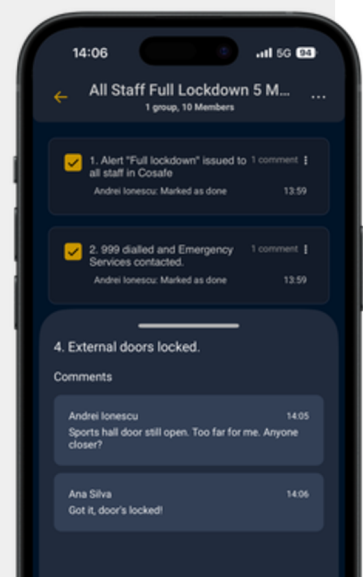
14:06

5G 94

All Staff Full Lockdown 5 M...

1 group, 10 Members

1. Alert "Full lockdown" issued to all staff in Cosafe

1 comment

Andrei Ionescu: Marked as done

13:59

2. 999 dialled and Emergency Services contacted.

1 comment

Andrei Ionescu: Marked as done

13:59

4. External doors locked.

Comments

Andrei Ionescu

14:05

Sports hall door still open. Too far for me. Anyone closer?

Ana Silva

14:06

Got it, door's locked!